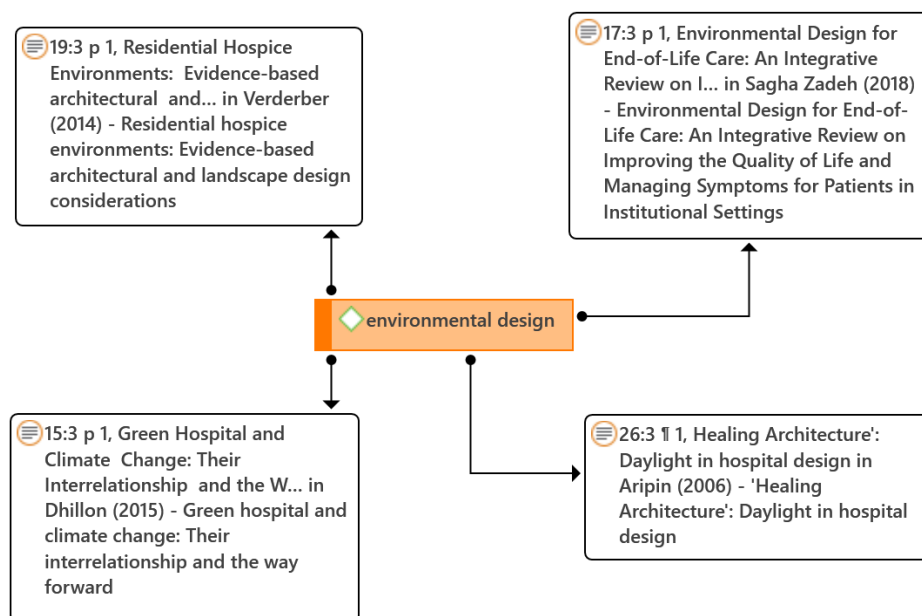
19:3 p 1, Residential Hospice Environments: Evidence-based architectural and... in Verderber (2014) - Residential hospice environments: Evidence-based architectural and landscape design considerations

17:3 p 1, Environmental Design for End-of-Life Care: An Integrative Review on I... in Sagha Zadeh (2018) - Environmental Design for End-of-Life Care: An Integrative Review on Improving the Quality of Life and Managing Symptoms for Patients in Institutional Settings

environmental design

15:3 p 1, Green Hospital and Climate Change: Their Interrelationship and the W... in Dhillon (2015) - Green hospital and climate change: Their interrelationship and the way forward

26:3 ¶ 1, Healing Architecture': Daylight in hospital design in Aripin (2006) - 'Healing Architecture': Daylight in hospital design